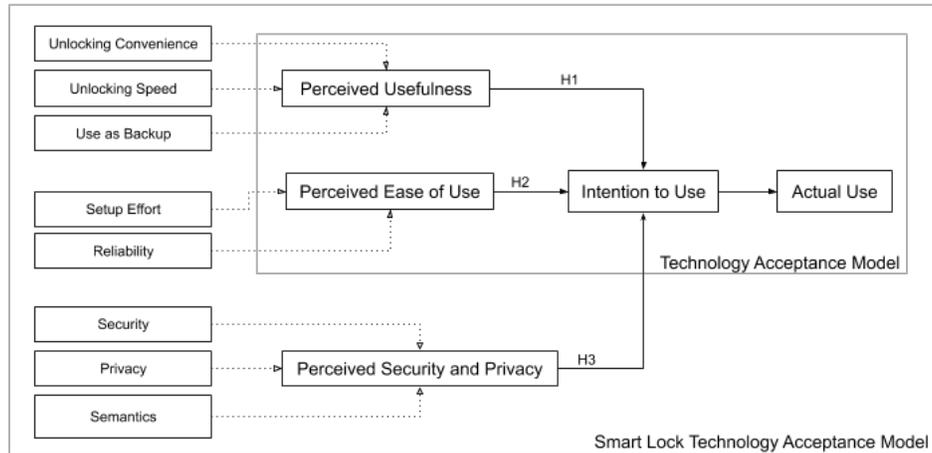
Unlocking Convenience

Unlocking Speed

Use as Backup

Perceived Usefulness

H1

Setup Effort

Reliability

Perceived Ease of Use

H2

Intention to Use

Actual Use

Technology Acceptance Model

Security

Privacy

Semantics

Perceived Security and Privacy

H3

Smart Lock Technology Acceptance Model